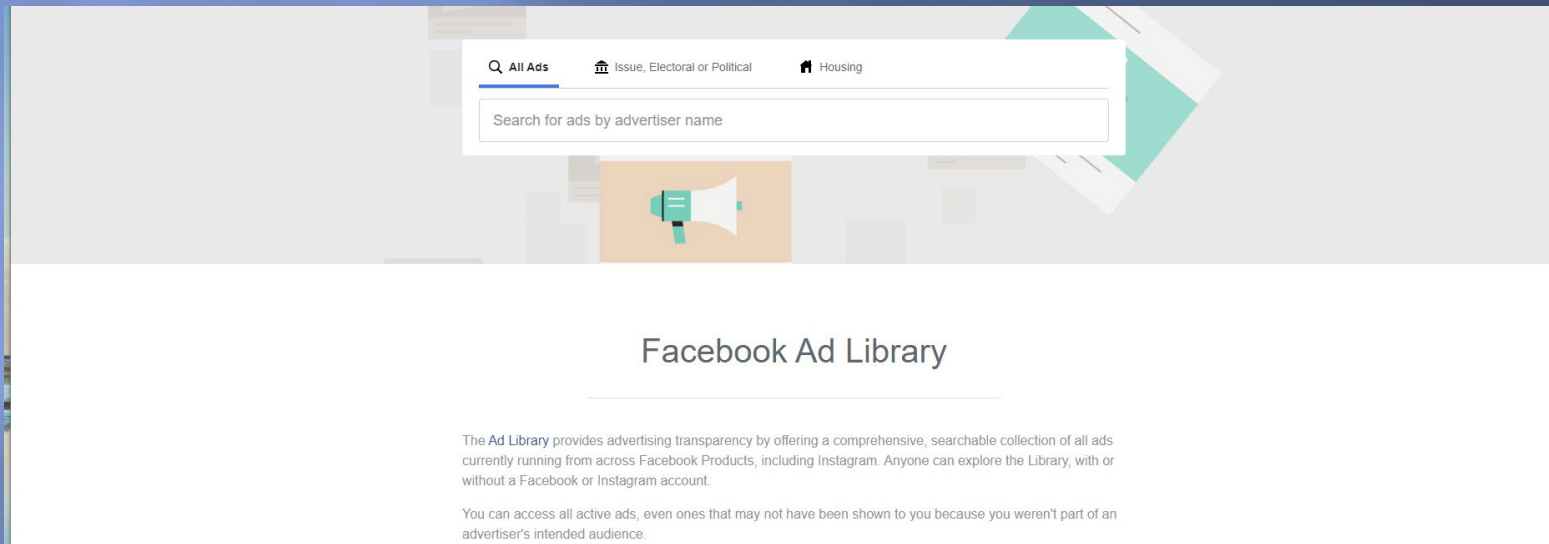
All Ads
Issue, Electoral or Political
Housing

Search for ads by advertiser name

Facebook Ad Library

The Ad Library provides advertising transparency by offering a comprehensive, searchable collection of all ads currently running from across Facebook Products, including Instagram. Anyone can explore the Library, with or without a Facebook or Instagram account.

You can access all active ads, even ones that may not have been shown to you because you weren't part of an advertiser's intended audience.